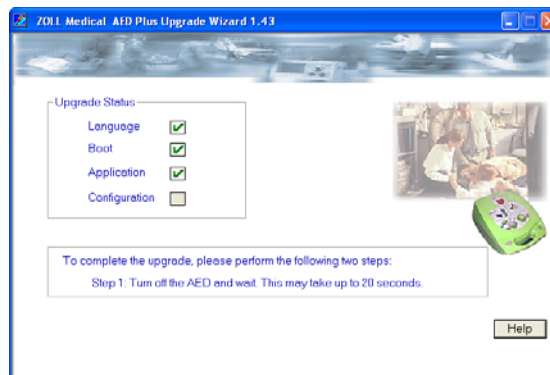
ZOLL Medical AED Plus Upgrade Wizard 1.43

Upgrade Status

Language

Boot

Application

Configuration

To complete the upgrade, please perform the following two steps:

Step 1: Turn off the AED and wait. This may take up to 20 seconds.

Help